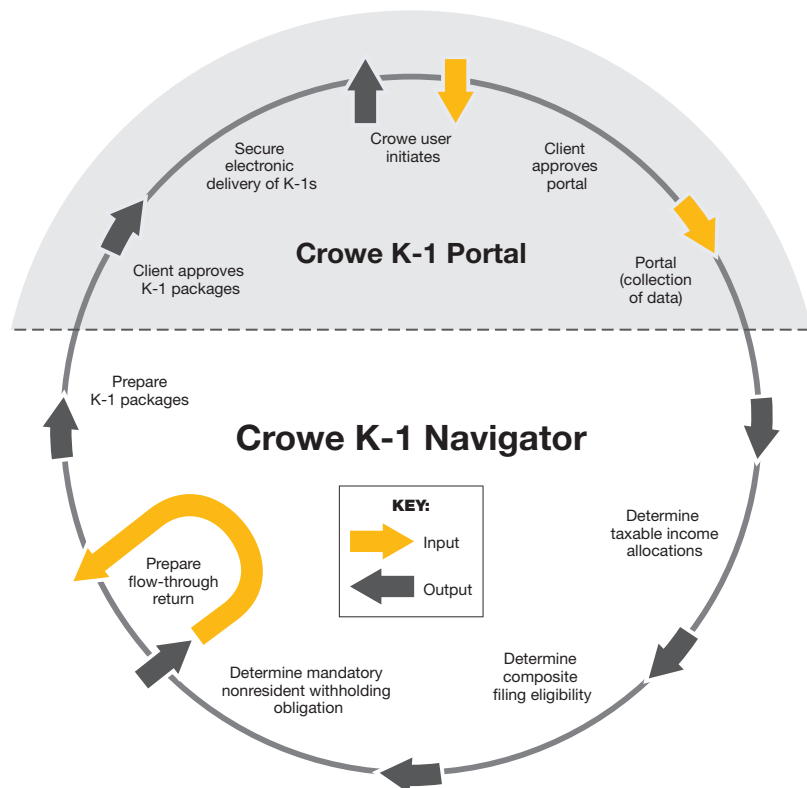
Crowe user initiates

Client approves portal

Portal (collection of data)

Secure electronic delivery of K-1s

Client approves K-1 packages

Crowe K-1 Portal

Prepare K-1 packages

Crowe K-1 Navigator

KEY:
Input
Output

Determine taxable income allocations

Prepare flow-through return

Determine composite filing eligibility

Determine mandatory nonresident withholding obligation